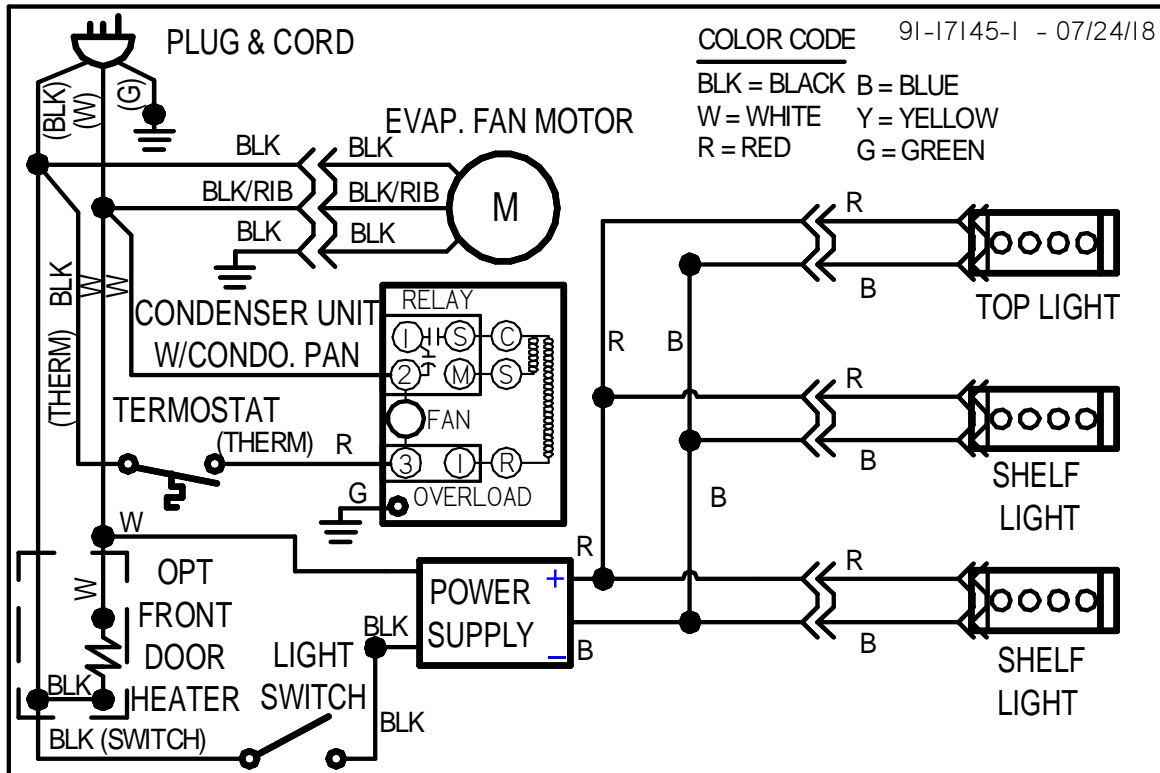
PLUG & CORD

91-17145-1 - 07/24/18

COLOR CODE
BLK = BLACK B = BLUE
W = WHITE Y = YELLOW
R = RED G = GREEN

(BLK) (W) (G)

EVAP. FAN MOTOR

BLK BLK
BLK/RIB BLK/RIB
BLK BLK
M

BLK W W

CONDENSER UNIT W/CONDO. PAN

RELAY
1 S C
2 M S
FAN
3 1 R
OVERLOAD

(THERM)

TERMOSTAT
(THERM) R

G

W

W

OPT FRONT DOOR HEATER

BLK

BLK (SWITCH)

LIGHT SWITCH

BLK

BLK

POWER SUPPLY
+
−
B

R

R B

R
B
TOP LIGHT

R
B
SHELF LIGHT

B

R
B
SHELF LIGHT